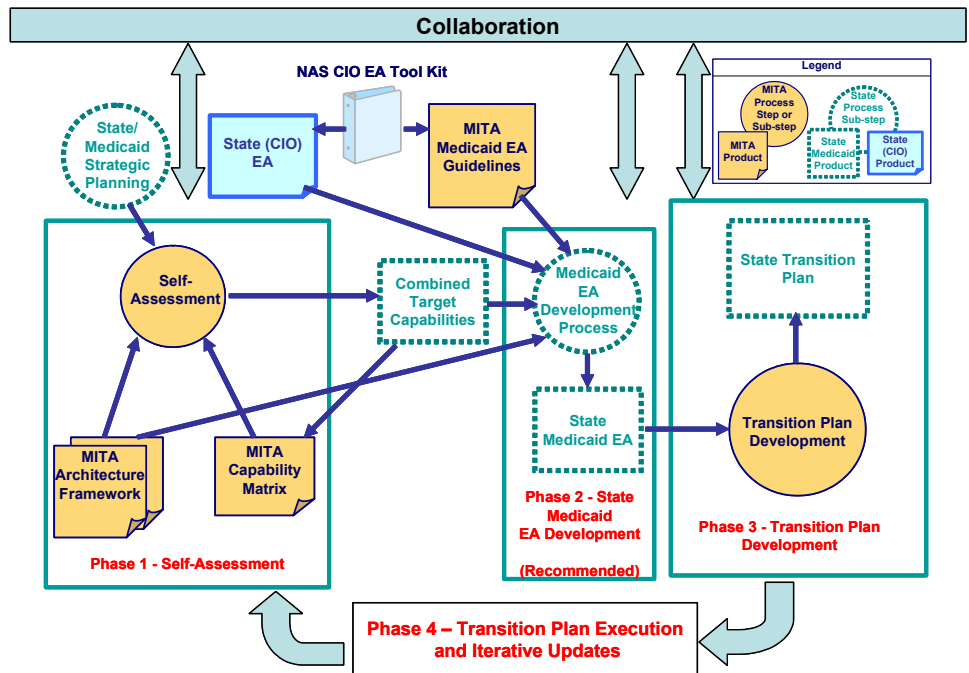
Collaboration

NAS CIO EA Tool Kit

Legend

MITA Process Step or Sub-step

State Process Sub-step

MITA Product

State Medicaid Product

State (CIO) Product

State/ Medicaid Strategic Planning

State (CIO) EA

MITA Medicaid EA Guidelines

Self-Assessment

Combined Target Capabilities

Medicaid EA Development Process

State Transition Plan

State Medicaid EA

Transition Plan Development

MITA Architecture Framework

MITA Capability Matrix

Phase 1 - Self-Assessment

Phase 2 - State Medicaid EA Development

(Recommended)

Phase 3 - Transition Plan Development

Phase 4 – Transition Plan Execution and Iterative Updates